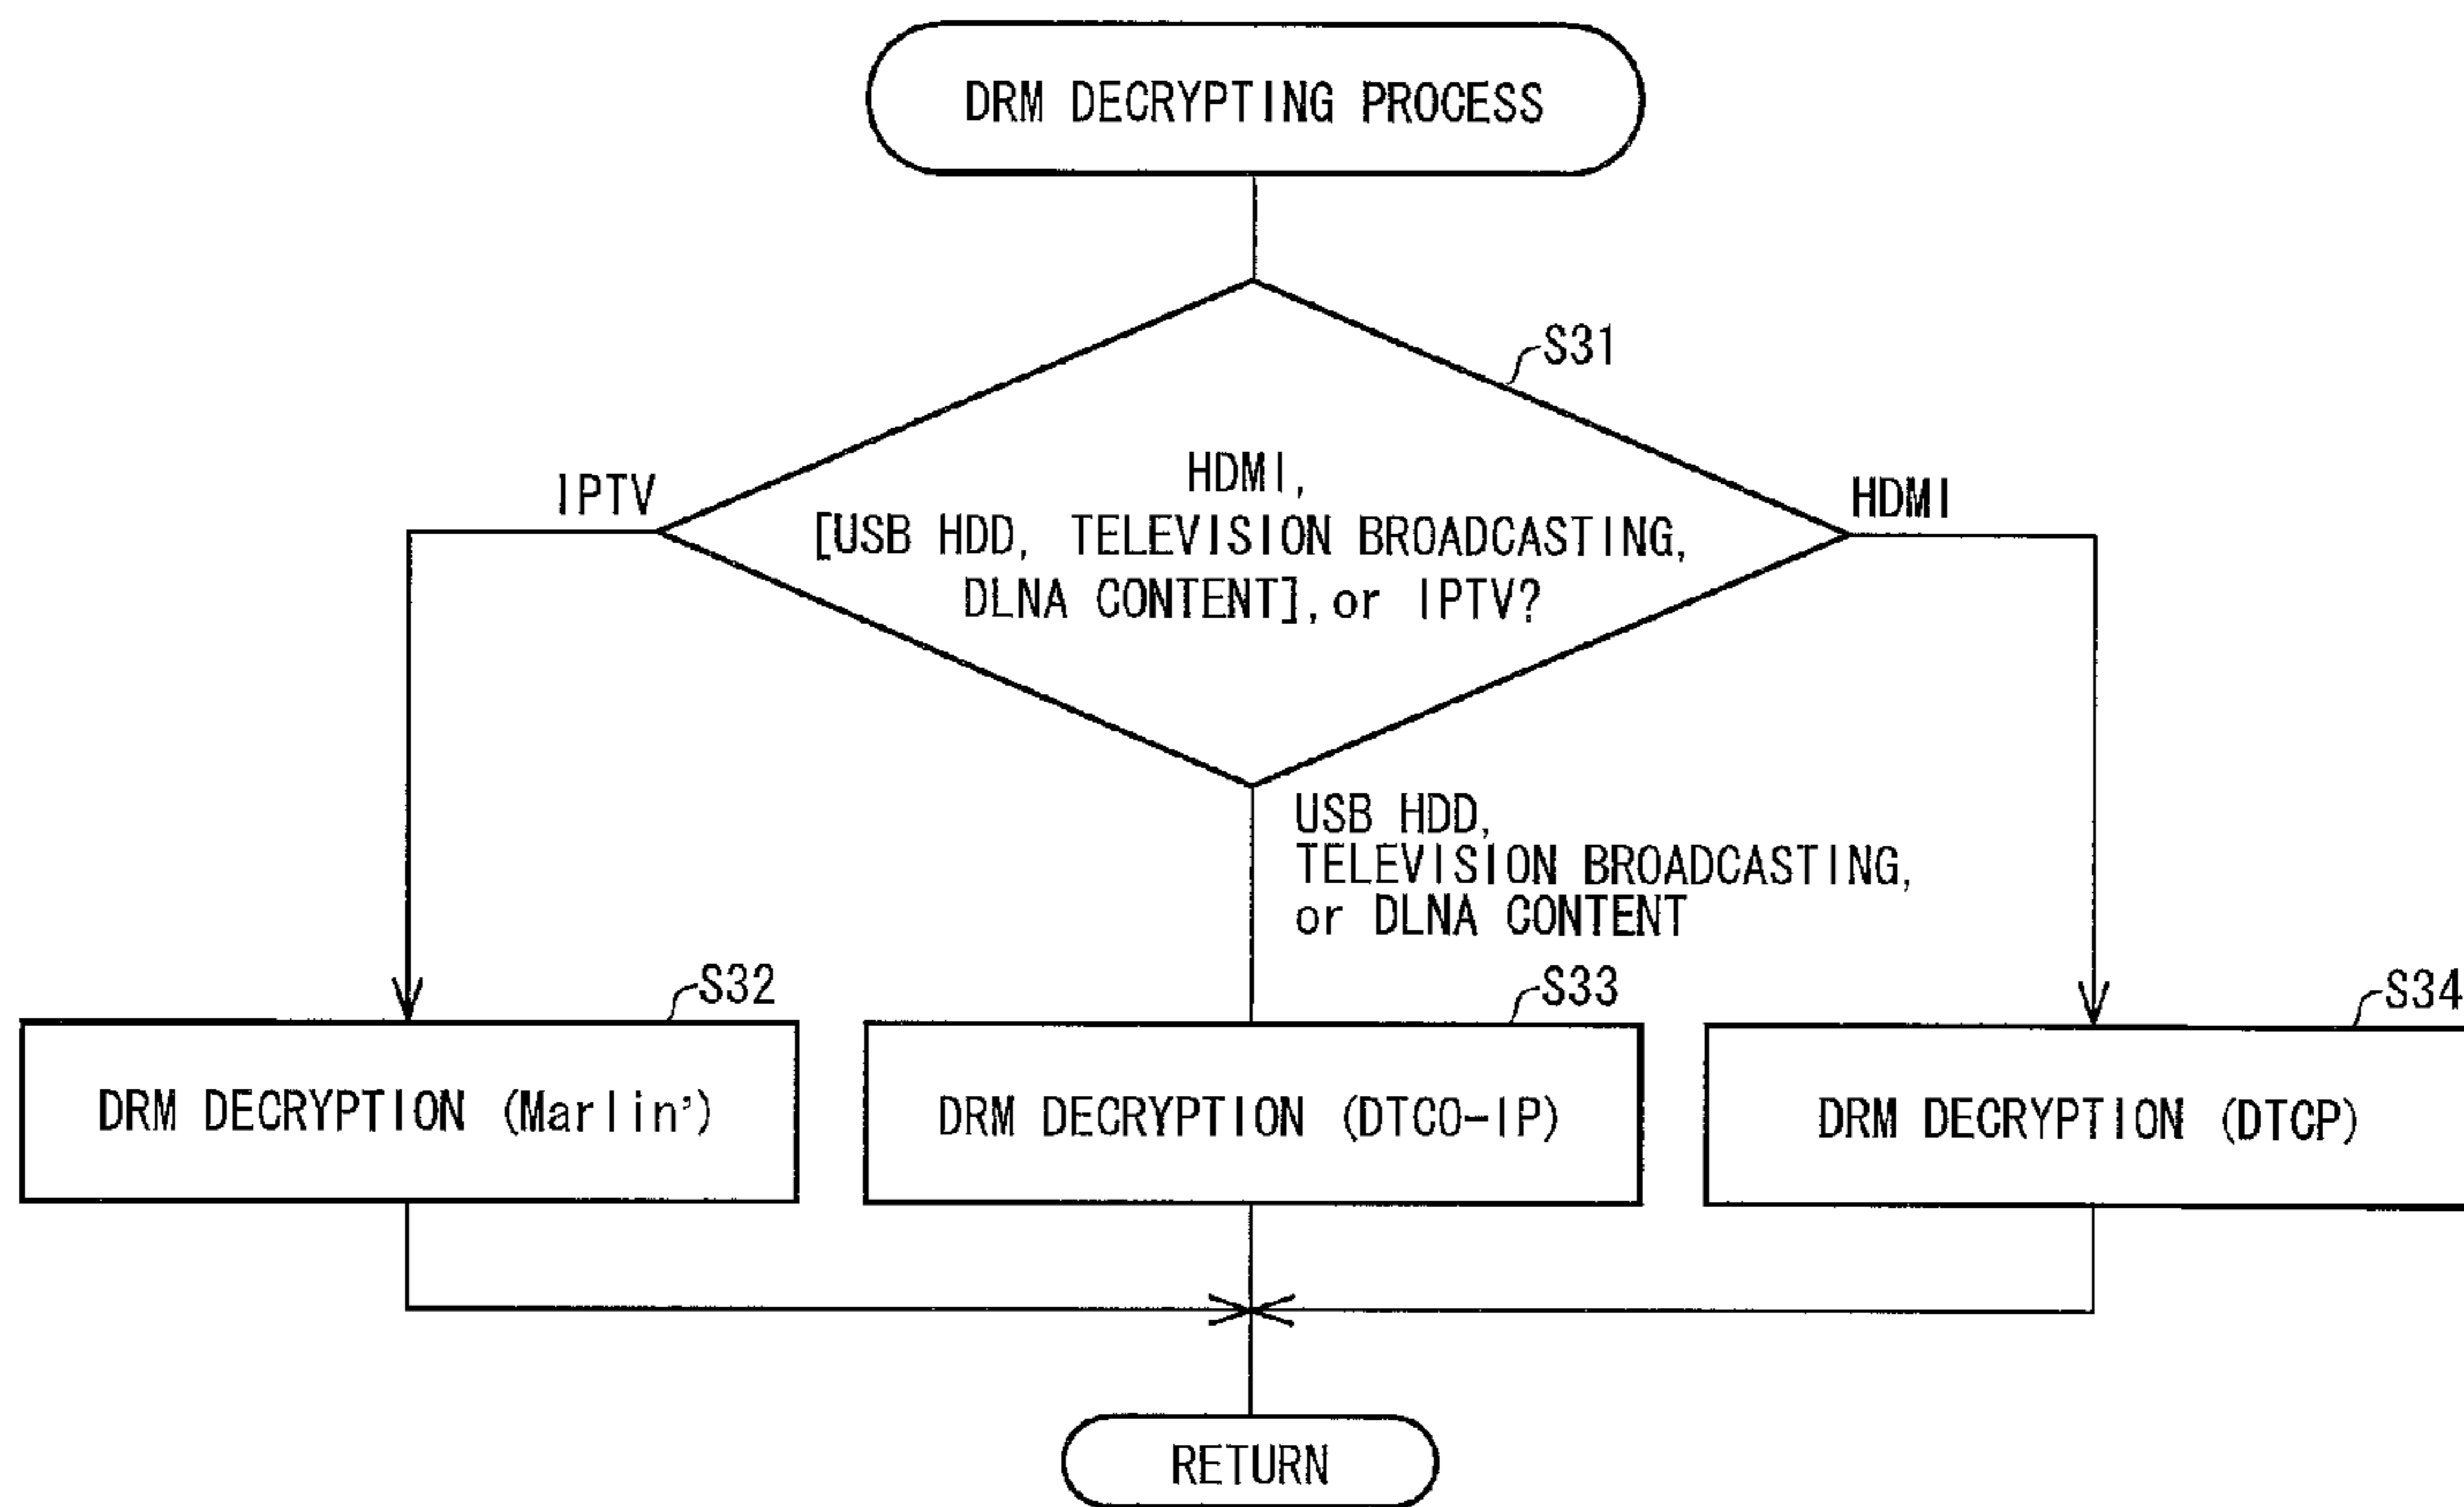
DRM DECRYPTING PROCESS

S31

HDMI,
[USB HDD, TELEVISION BROADCASTING, DLNA CONTENT],or IPTV?

IPTV

HDMI

USB HDD,
TELEVISION BROADCASTING,
or DLNA CONTENT

S32

DRM DECRYPTION (Marlin')

S33

DRM DECRYPTION (DTCO-IP)

S34

DRM DECRYPTION (DTCP)

RETURN